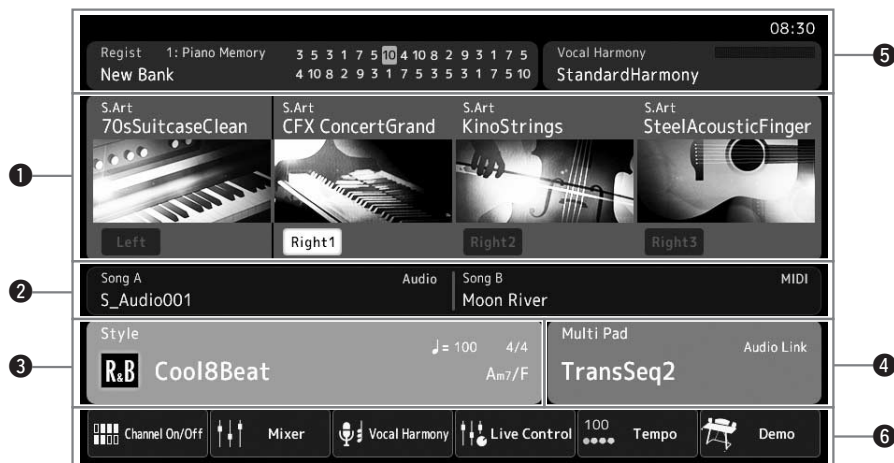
08:30

Regist 1: Piano Memory
New Bank
3 5 3 1 7 5 10 4 10 8 2 9 3 1 7 5
4 10 8 2 9 3 1 7 5 3 5 3 1 7 5 10

Vocal Harmony
StandardHarmony

5

1

S.Art
70sSuitcaseClean
Left

S.Art
CFX ConcertGrand
Right1

S.Art
KinoStrings
Right2

S.Art
SteelAcousticFinger
Right3

2

Song A
Audio
S_Audio001

Song B
MIDI
Moon River

3

Style
♩= 100 4/4
R&B Cool8Beat
Am7/F

Multi Pad
Audio Link
TransSeq2

4

Channel On/Off
Mixer
Vocal Harmony
Live Control
100
Tempo
Demo

6